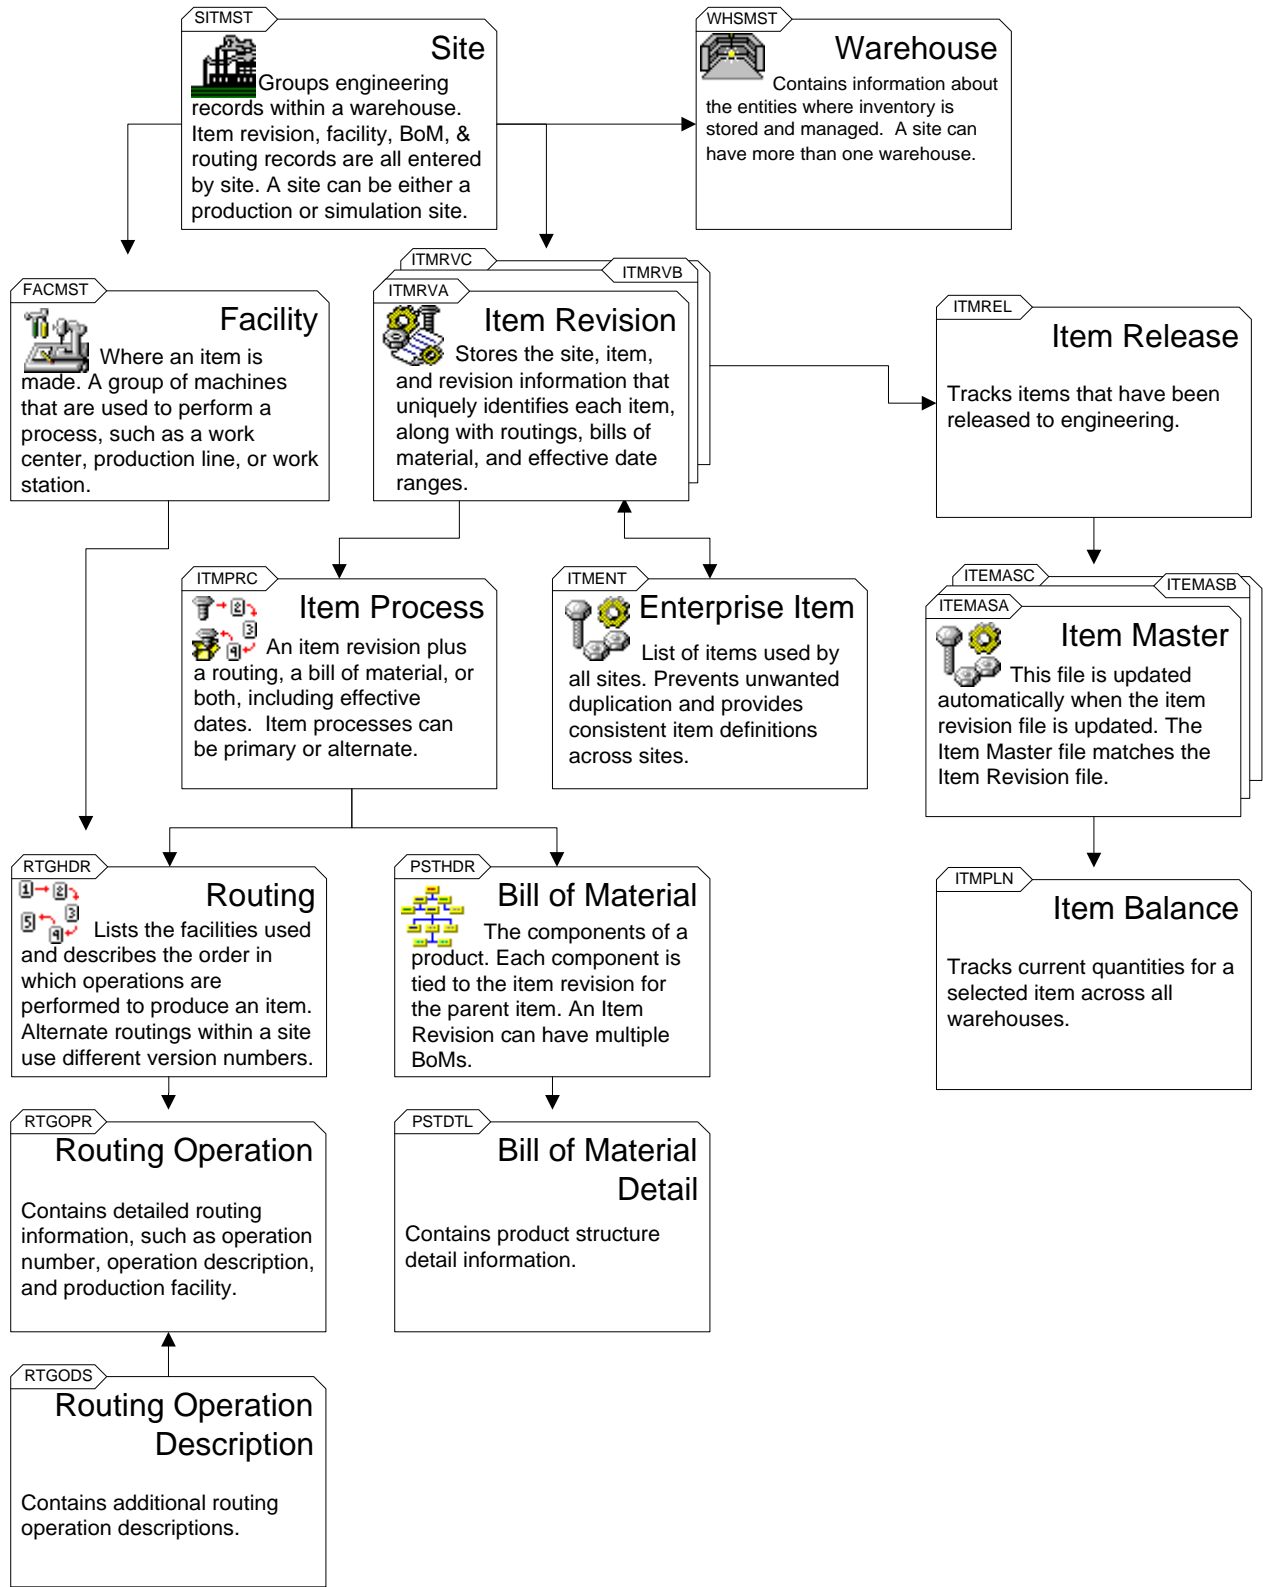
SITMST

Site

Groups engineering records within a warehouse. Item revision, facility, BoM, & routing records are all entered by site. A site can be either a production or simulation site.

WHSMST

Warehouse

Contains information about the entities where inventory is stored and managed. A site can have more than one warehouse.

FACMST

Facility

Where an item is made. A group of machines that are used to perform a process, such as a work center, production line, or work station.

ITMRVC

ITMRVB

ITMRVA

Item Revision

Stores the site, item, and revision information that uniquely identifies each item, along with routings, bills of material, and effective date ranges.

ITMREL

Item Release

Tracks items that have been released to engineering.

ITMPRC

Item Process

An item revision plus a routing, a bill of material, or both, including effective dates. Item processes can be primary or alternate.

ITMENT

Enterprise Item

List of items used by all sites. Prevents unwanted duplication and provides consistent item definitions across sites.

ITEMASC

ITEMASB

ITEMASA

Item Master

This file is updated automatically when the item revision file is updated. The Item Master file matches the Item Revision file.

RTGHDR

Routing

Lists the facilities used and describes the order in which operations are performed to produce an item. Alternate routings within a site use different version numbers.

PSTHDR

Bill of Material

The components of a product. Each component is tied to the item revision for the parent item. An Item Revision can have multiple BoMs.

ITMPLN

Item Balance

Tracks current quantities for a selected item across all warehouses.

RTGOPR

Routing Operation

Contains detailed routing information, such as operation number, operation description, and production facility.

PSTDTL

Bill of Material Detail

Contains product structure detail information.

RTGODS

Routing Operation Description

Contains additional routing operation descriptions.